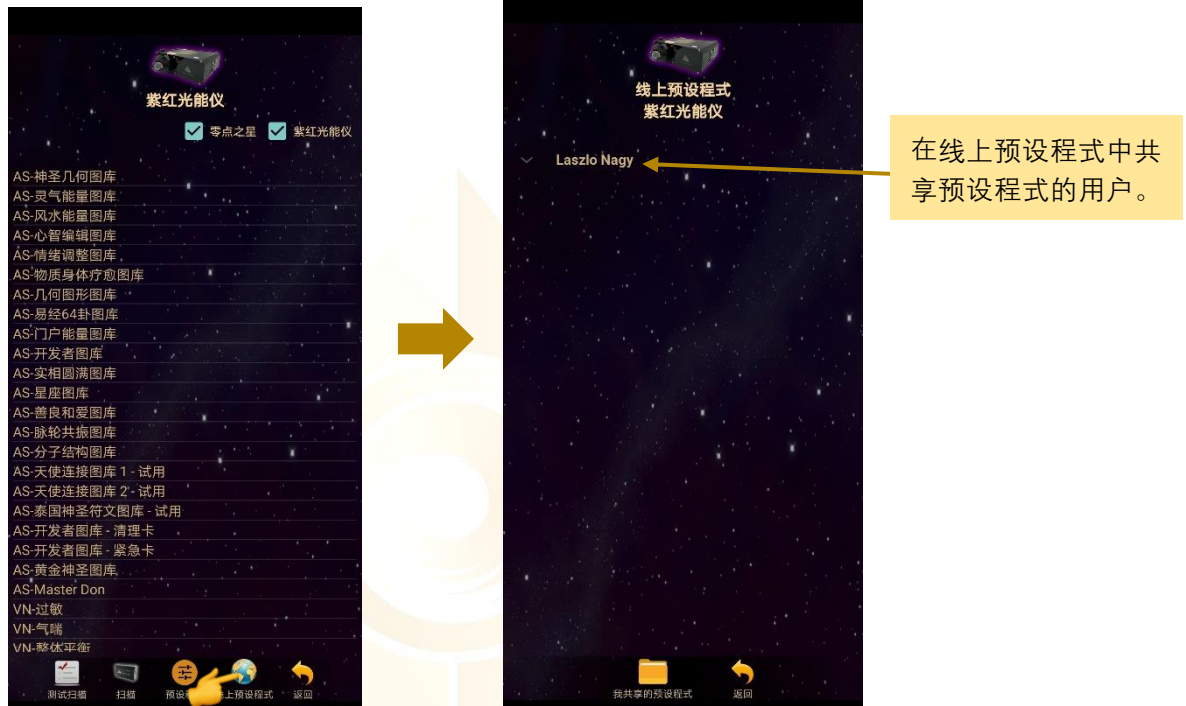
紫红光能仪

零点之星 紫红光能仪

AS-神圣几何图库
AS-灵气能量图库
AS-风水能量图库
AS-心智编辑图库
AS-情绪调整图库
AS-物质身体疗愈图库
AS-几何图形图库
AS-易经64卦图库
AS-门户能量图库
AS-开发者图库
AS-实相圆满图库
AS-星座图库
AS-善良和爱图库
AS-脉轮共振图库
AS-分子结构图库
AS-天使连接图库 1 - 试用
AS-天使连接图库 2 - 试用
AS-泰国神圣符文图库 - 试用
AS-开发者图库 - 清理卡
AS-开发者图库 - 紧急卡
AS-黄金神圣图库
AS-Master Don
VN-过敏
VN-气喘
VN-整体平衡

测试扫描 扫描 预设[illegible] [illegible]上预设程式 返回

线上预设程式
紫红光能仪

Laszlo Nagy

在线上预设程式中共享预设程式的用户。

我共享的预设程式 返回